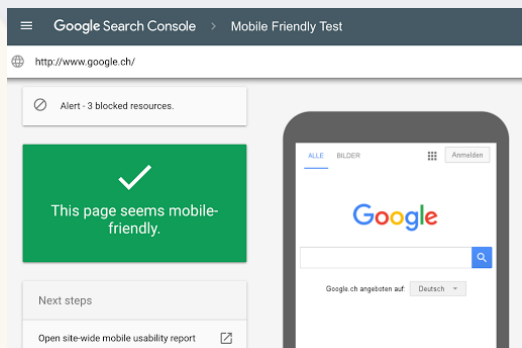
Google Search Console › Mobile Friendly Test

http://www.google.ch/

Alert - 3 blocked resources.

This page seems mobile-friendly.

Next steps

Open site-wide mobile usability report

ALLE BILDER

Anmelden

Google

Google.ch angeboten auf: Deutsch